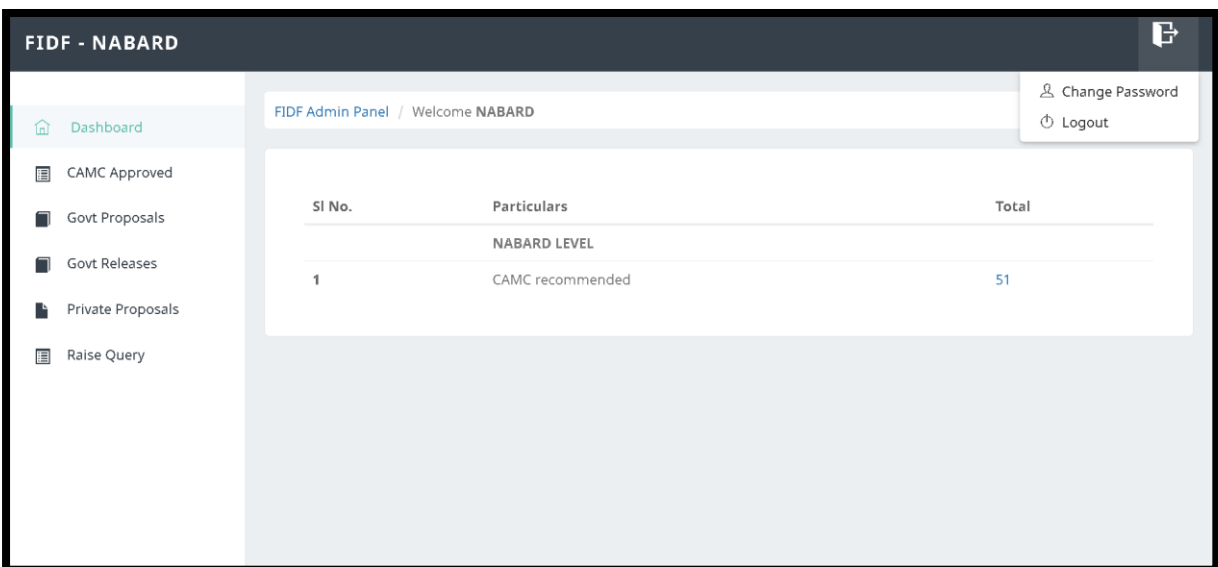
FIDF - NABARD

Change Password
Logout

Dashboard
CAMC Approved
Govt Proposals
Govt Releases
Private Proposals
Raise Query

FIDF Admin Panel / Welcome NABARD

| Sl No. | Particulars | Total |
|---|---|---|
| | NABARD LEVEL | |
| 1 | CAMC recommended | 51 |